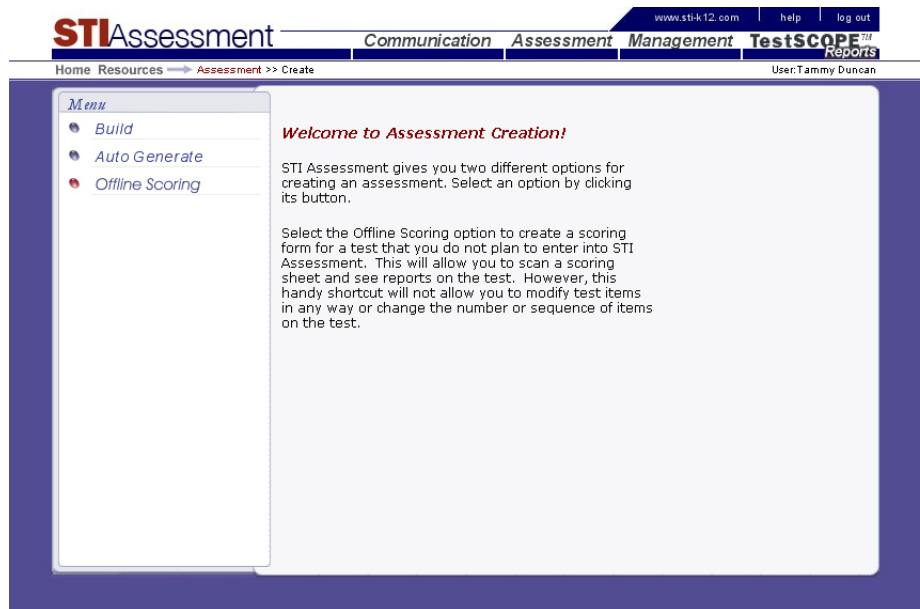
www.sti-k12.com | help | log out

STIAssessment

Communication Assessment Management TestSCOPE™ Reports

Home Resources Assessment >> Create

User:Tammy Duncan

Menu

Build

Auto Generate

Offline Scoring

Welcome to Assessment Creation!

STI Assessment gives you two different options for creating an assessment. Select an option by clicking its button.

Select the Offline Scoring option to create a scoring form for a test that you do not plan to enter into STI Assessment. This will allow you to scan a scoring sheet and see reports on the test. However, this handy shortcut will not allow you to modify test items in any way or change the number or sequence of items on the test.